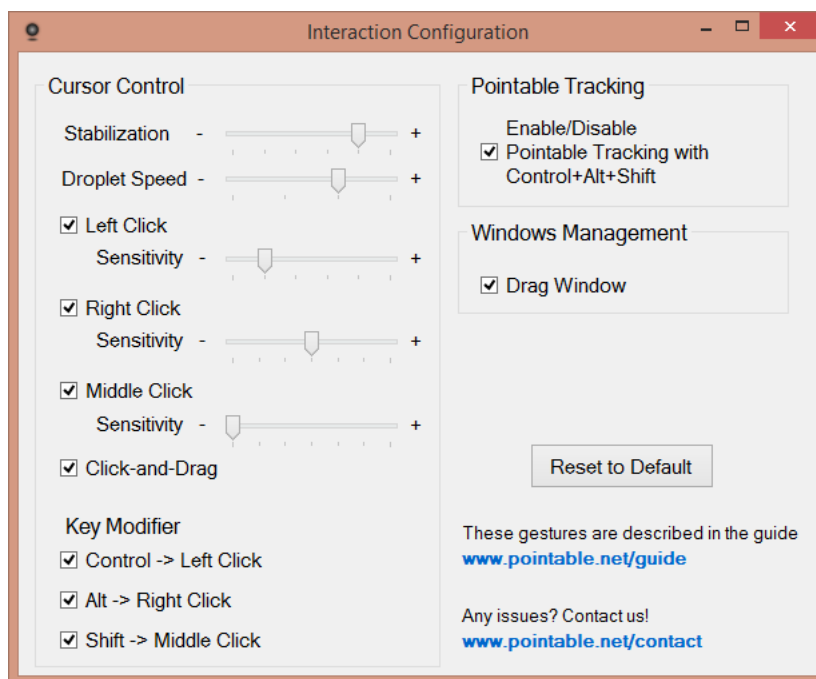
Interaction Configuration

Cursor Control

Stabilization - +

Droplet Speed - +

Left Click

Sensitivity - +

Right Click

Sensitivity - +

Middle Click

Sensitivity - +

Click-and-Drag

Key Modifier

Control -> Left Click

Alt -> Right Click

Shift -> Middle Click

Pointable Tracking

Enable/Disable Pointable Tracking with Control+Alt+Shift

Windows Management

Drag Window

Reset to Default

These gestures are described in the guide
www.pointable.net/guide

Any issues? Contact us!
www.pointable.net/contact